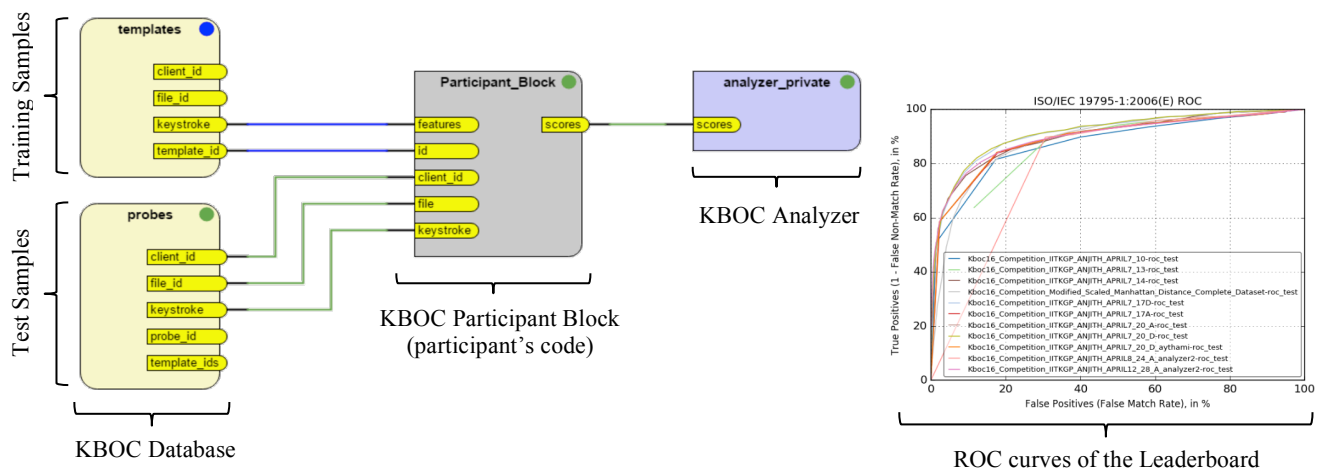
Training Samples

templates
client_id
file_id
keystroke
template_id

Test Samples

probes
client_id
file_id
keystroke
probe_id
template_ids

KBOC Database

Participant_Block
features
id
client_id
file
keystroke
scores

KBOC Participant Block (participant's code)

analyzer_private
scores

KBOC Analyzer

ISO/IEC 19795-1:2006(E) ROC

True Positives (1 - False Non-Match Rate), in %

False Positives (False Match Rate), in %

0
20
40
60
80
100

Kboc16_Competition_IITKGP_ANJITH_APRIL7_10-roc_test
Kboc16_Competition_IITKGP_ANJITH_APRIL7_13-roc_test
Kboc16_Competition_IITKGP_ANJITH_APRIL7_14-roc_test
Kboc16_Competition_Modified_Scaled_Manhattan_Distance_Complete_Dataset-roc_test
Kboc16_Competition_IITKGP_ANJITH_APRIL7_17D-roc_test
Kboc16_Competition_IITKGP_ANJITH_APRIL7_17A-roc_test
Kboc16_Competition_IITKGP_ANJITH_APRIL7_20_A-roc_test
Kboc16_Competition_IITKGP_ANJITH_APRIL7_20_D-roc_test
Kboc16_Competition_IITKGP_ANJITH_APRIL7_20_D_aythami-roc_test
Kboc16_Competition_IITKGP_ANJITH_APRIL8_24_A_analyzer2-roc_test
Kboc16_Competition_IITKGP_ANJITH_APRIL12_28_A_analyzer2-roc_test

ROC curves of the Leaderboard